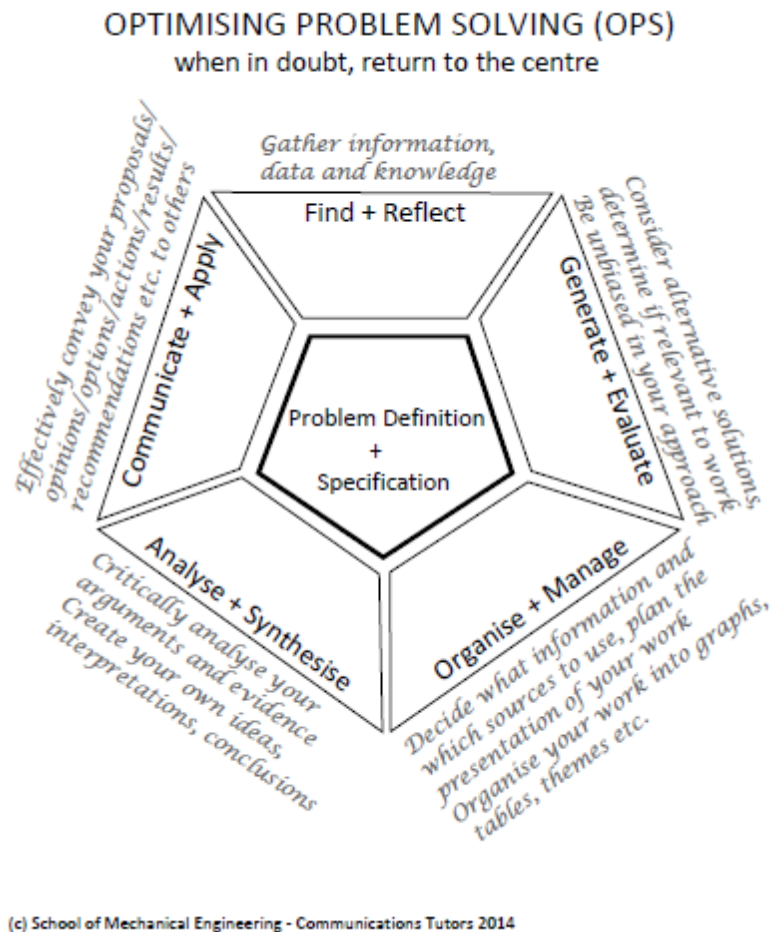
OPTIMISING PROBLEM SOLVING (OPS)
when in doubt, return to the centre

Gather information, data and knowledge

Find + Reflect

Consider alternative solutions, determine if relevant to work Be unbiased in your approach

Generate + Evaluate

Organise + Manage

Decide what information and which sources to use, plan the presentation of your work Organise your work into graphs, tables, themes etc.

Analyse + Synthesise

Critically analyse your arguments and evidence Create your own ideas, interpretations, conclusions

Communicate + Apply

Effectively convey your proposals/ opinions/options/actions/results/ recommendations etc. to others

Problem Definition + Specification

(c) School of Mechanical Engineering - Communications Tutors 2014